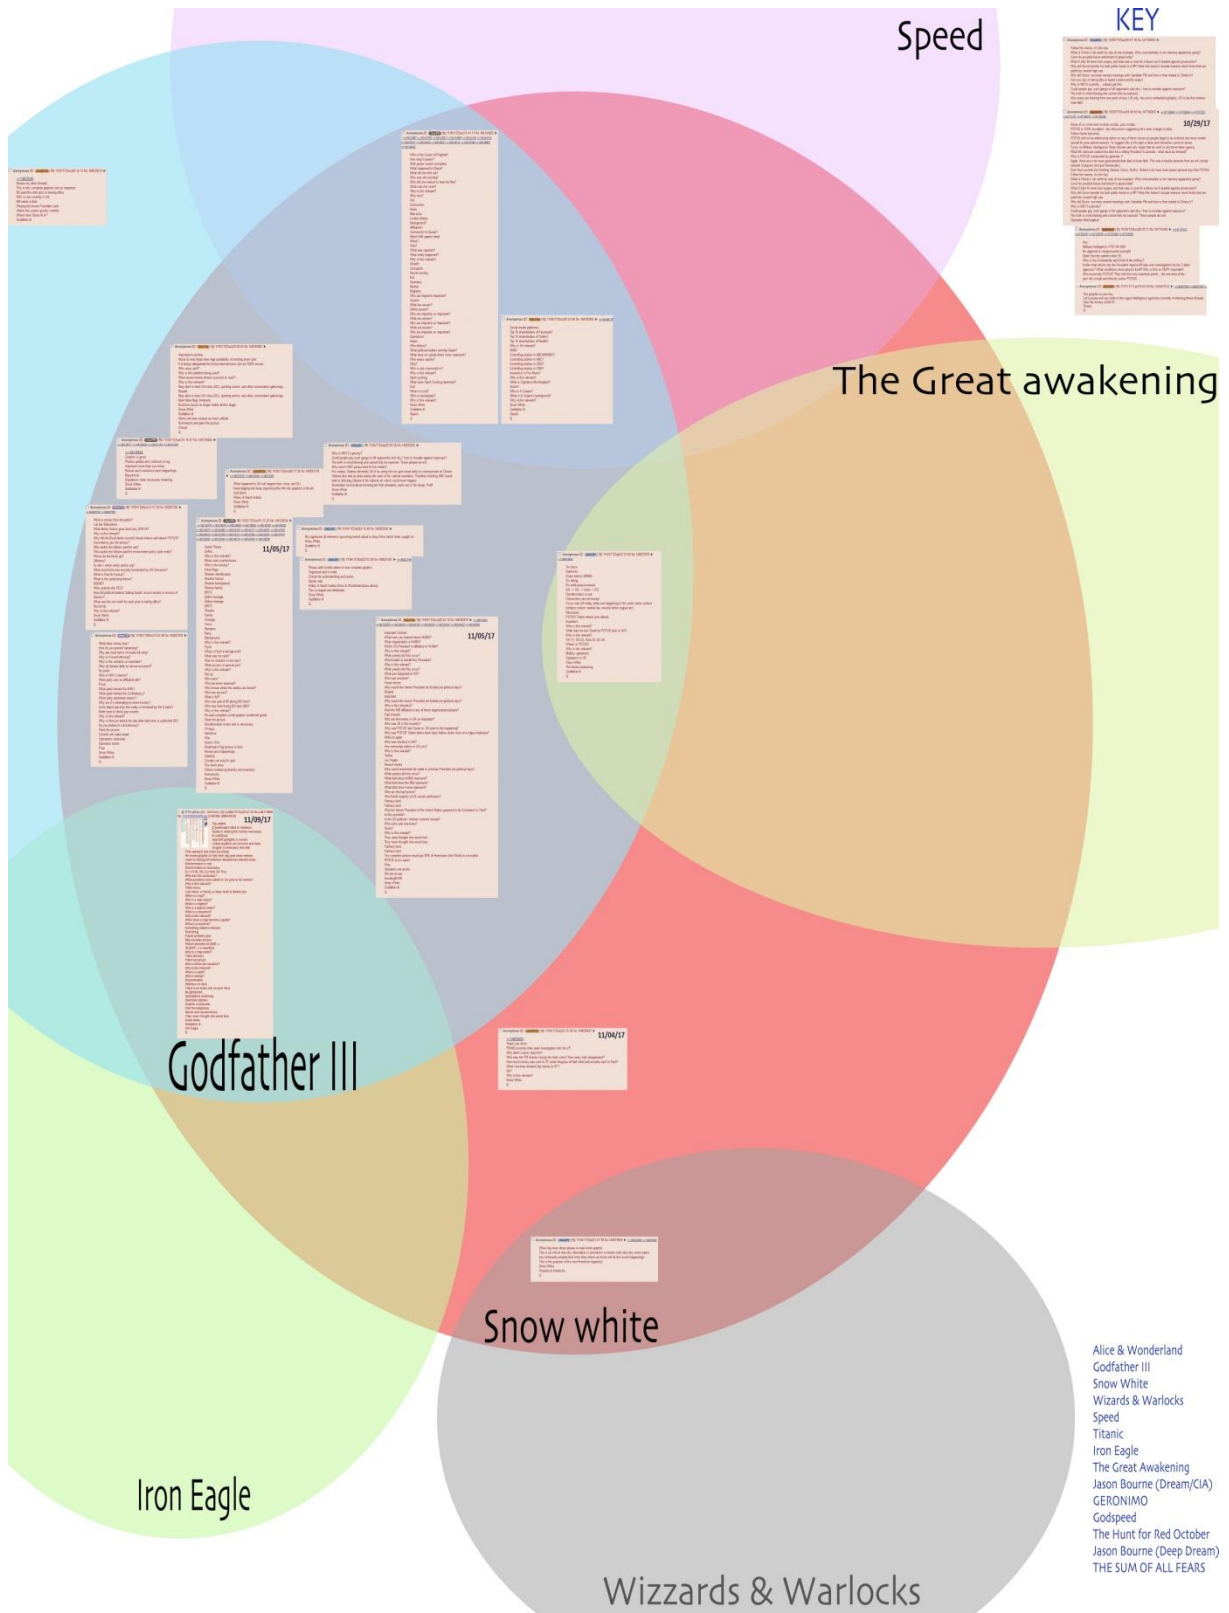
Speed

KEY

10/29/17

The Great awakening

11/05/17

11/05/17

11/09/17

Godfather III

11/04/17

Snow white

Iron Eagle

Wizzards & Warlocks

Alice & Wonderland
Godfather III
Snow White
Wizards & Warlocks
Speed
Titanic
Iron Eagle
The Great Awakening
Jason Bourne (Dream/CIA)
GERONIMO
Godspeed
The Hunt for Red October
Jason Bourne (Deep Dream)
THE SUM OF ALL FEARS